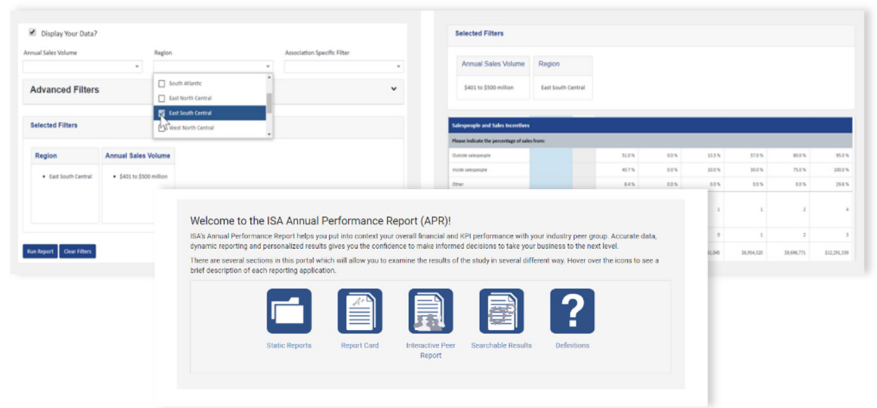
Display Your Data?

Annual Sales Volume

Region

Association Specific Filter

South Atlantic
East North Central
East South Central
West North Central

Advanced Filters

Selected Filters

Region
• East South Central

Annual Sales Volume
• $401 to $500 million

Run Report
Clear Filters

Selected Filters

Annual Sales Volume
$401 to $500 million

Region
East South Central

Salespeople and Sales Incentives

Please indicate the percentage of sales from:

| | | | | | | | |
|---|---|---|---|---|---|---|---|
| Outside salespeople | | 51.0 % | 0.0 % | 12.5 % | 57.0 % | 80.0 % | 95.0 % |
| Inside salespeople | | 40.7 % | 0.0 % | 10.0 % | 30.0 % | 75.0 % | 100.0 % |
| Other | | 8.4 % | 0.0 % | 0.0 % | 0.0 % | 0.0 % | 29.8 % |
| | | | | 1 | 1 | 2 | 4 |
| | | | | 0 | 1 | 2 | 3 |
| | | | | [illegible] | $6,954,120 | $9,696,771 | $12,291,239 |

Welcome to the ISA Annual Performance Report (APR)!

ISA's Annual Performance Report helps you put into context your overall financial and KPI performance with your industry peer group. Accurate data, dynamic reporting and personalized results gives you the confidence to make informed decisions to take your business to the next level.

There are several sections in this portal which will allow you to examine the results of the study in several different way. Hover over the icons to see a brief description of each reporting application.

Static Reports
Report Card
Interactive Peer Report
Searchable Results
Definitions